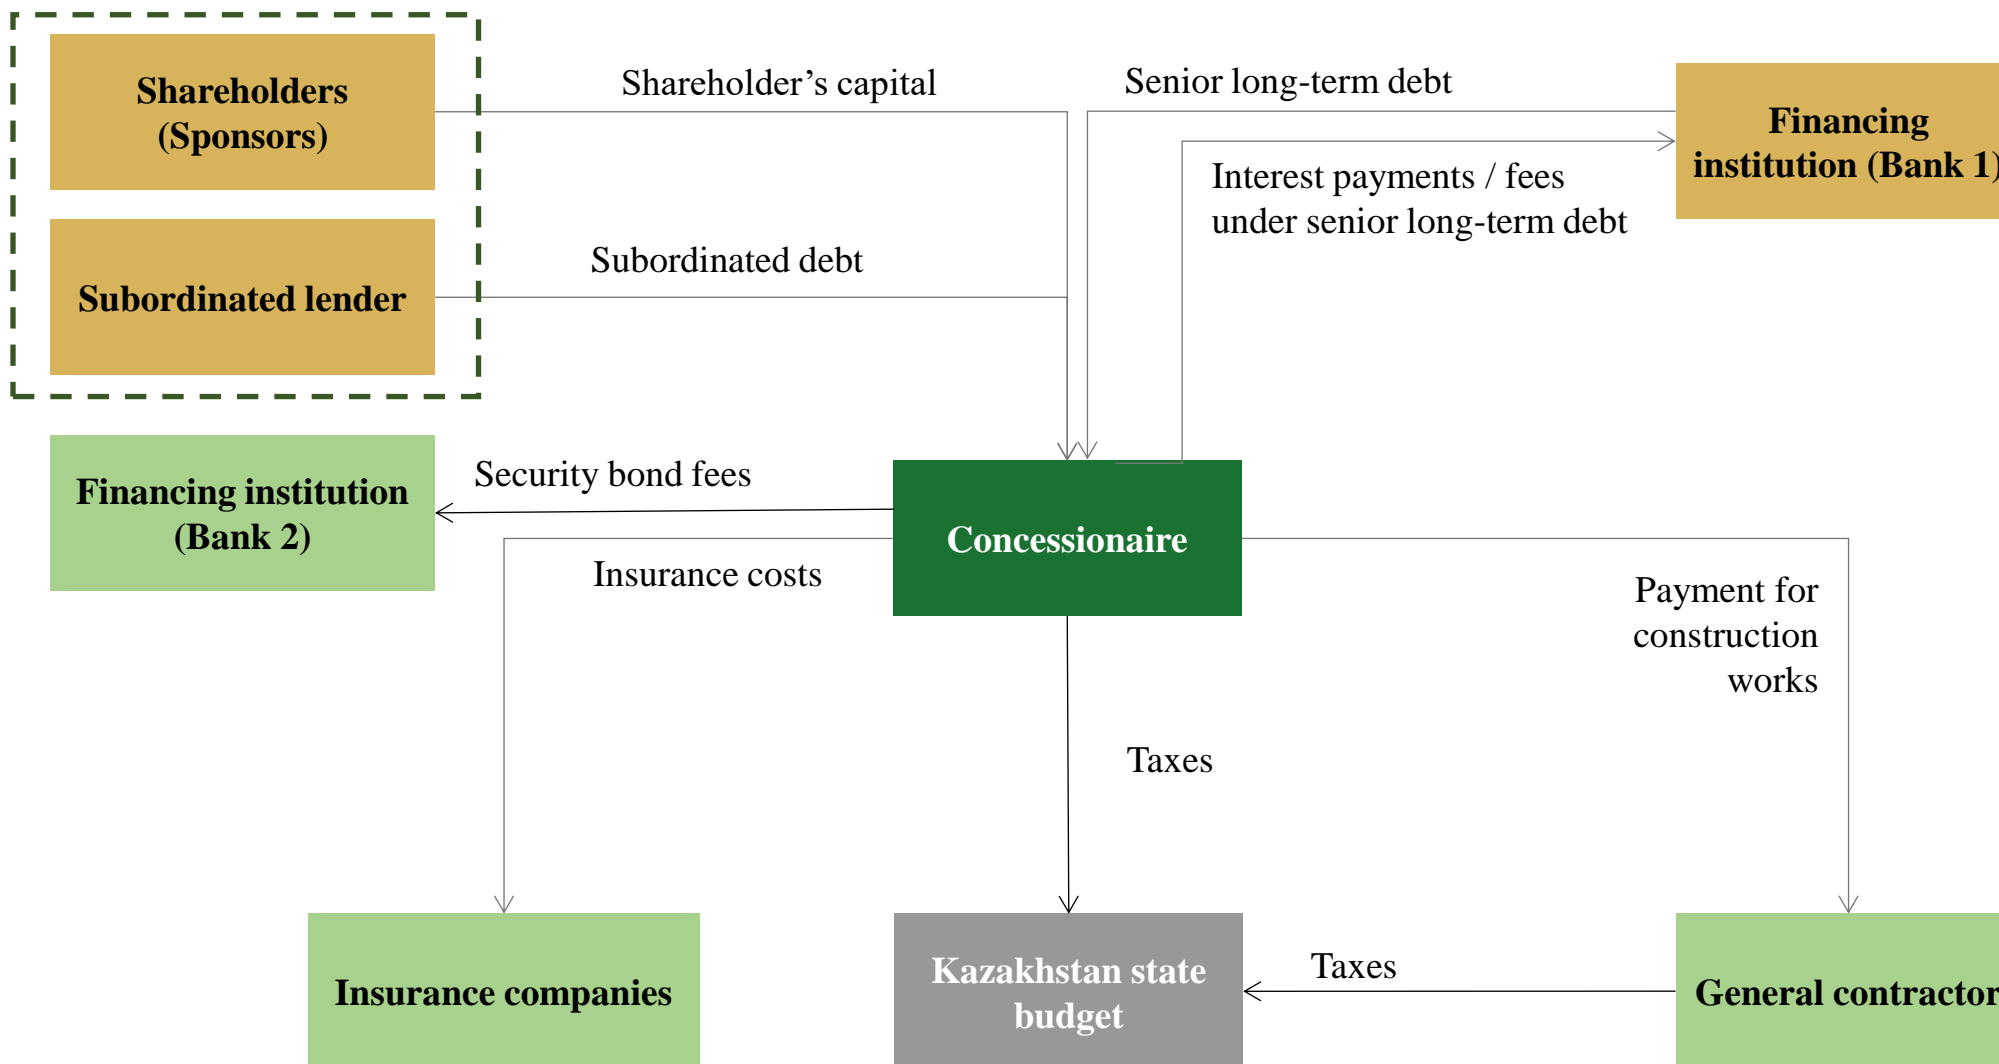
Shareholders (Sponsors)

Subordinated lender

Shareholder’s capital

Senior long-term debt

Financing institution (Bank 1)

Interest payments / fees under senior long-term debt

Subordinated debt

Financing institution (Bank 2)

Security bond fees

Concessionaire

Insurance costs

Payment for construction works

Taxes

Insurance companies

Kazakhstan state budget

Taxes

General contractor